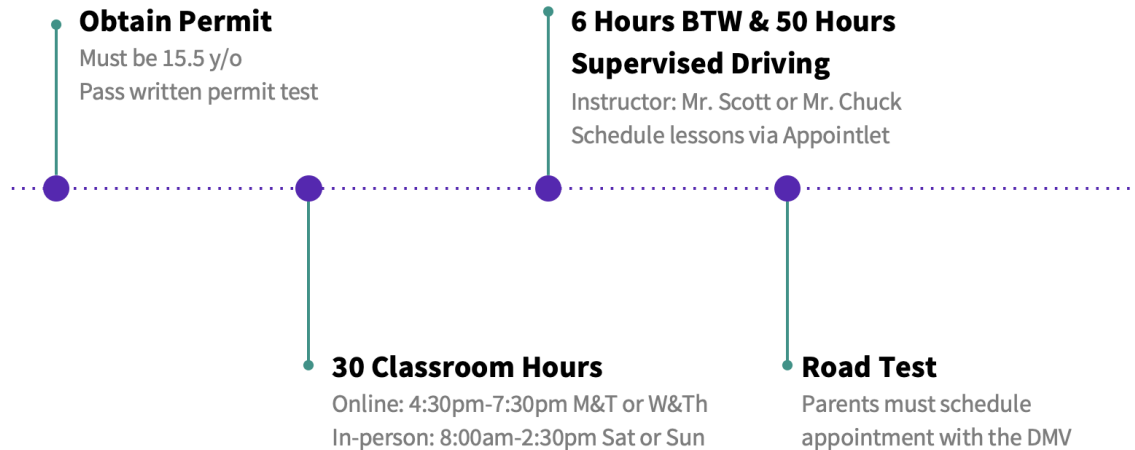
**Obtain Permit**
Must be 15.5 y/o
Pass written permit test

**30 Classroom Hours**
Online: 4:30pm-7:30pm M&T or W&Th
In-person: 8:00am-2:30pm Sat or Sun

**6 Hours BTW & 50 Hours Supervised Driving**
Instructor: Mr. Scott or Mr. Chuck
Schedule lessons via Appointlet

**Road Test**
Parents must schedule appointment with the DMV